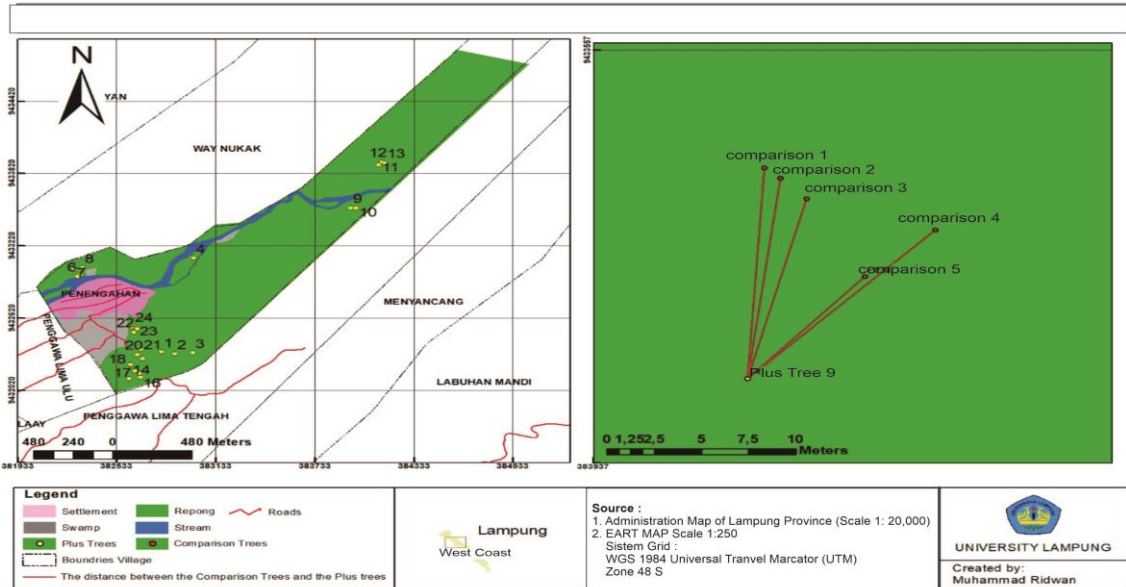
N

YAN

9434420

WAY NUKAK

9433820

1213
11

9
10

9433220

4

6 8
7

PENENGAHAN

9432620

MENYANCANG

PENGGAWA LIMA ULU

22 24
23

20 21 1 2 3

18

17 14
16

9432020

LABUHAN MANDI

PENGGAWA LIMA TENGAH

LAAY

480 240 0 480 Meters

381933 382533 383133 383733 384333 384933

9432557

comparison 1
comparison 2
comparison 3
comparison 4
comparison 5

Plus Tree 9

0 1,25 2,5 5 7,5 10 Meters

383937

Legend
Settlement
Repong
Roads
Swamp
Stream
Plus Trees
Comparison Trees
Boundries Village
The distance between the Comparison Trees and the Plus trees

Lampung
West Coast

Source :
1. Administration Map of Lampung Province (Scale 1: 20,000)
2. EART MAP Scale 1:250
Sistem Grid :
WGS 1984 Universal Tranvel Marcator (UTM)
Zone 48 S

UNIVERSITY LAMPUNG

Created by:
Muhammad Ridwan